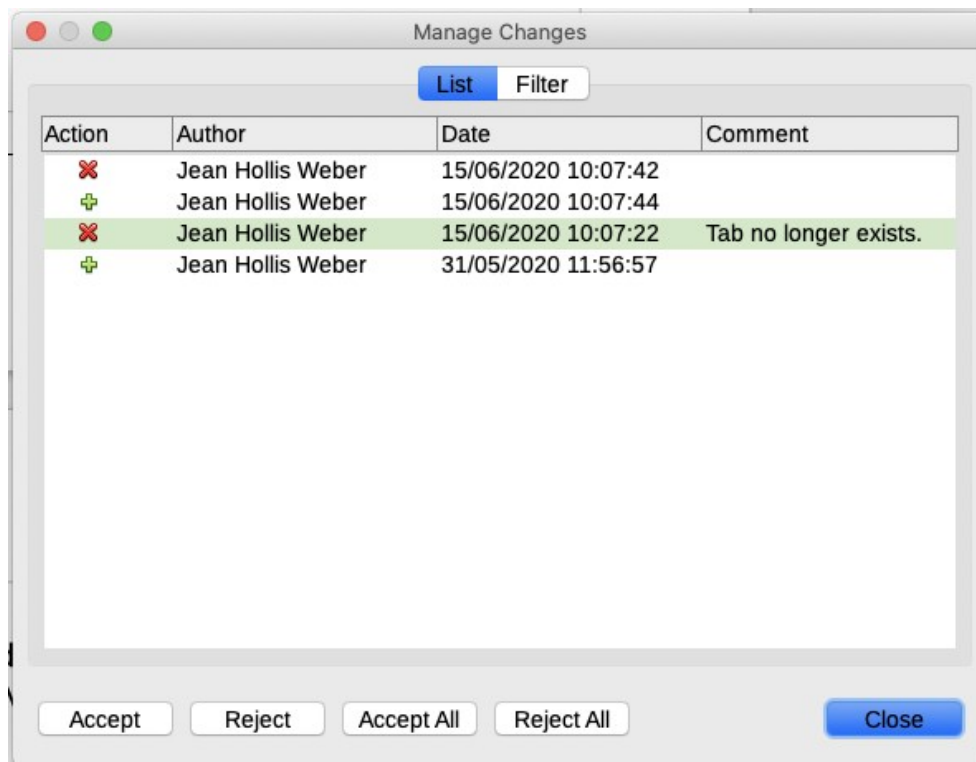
Manage Changes

List Filter

| Action | Author | Date | Comment |
|---|---|---|---|
| | Jean Hollis Weber | 15/06/2020 10:07:42 | |
| | Jean Hollis Weber | 15/06/2020 10:07:44 | |
| | Jean Hollis Weber | 15/06/2020 10:07:22 | Tab no longer exists. |
| | Jean Hollis Weber | 31/05/2020 11:56:57 | |

Accept Reject Accept All Reject All Close